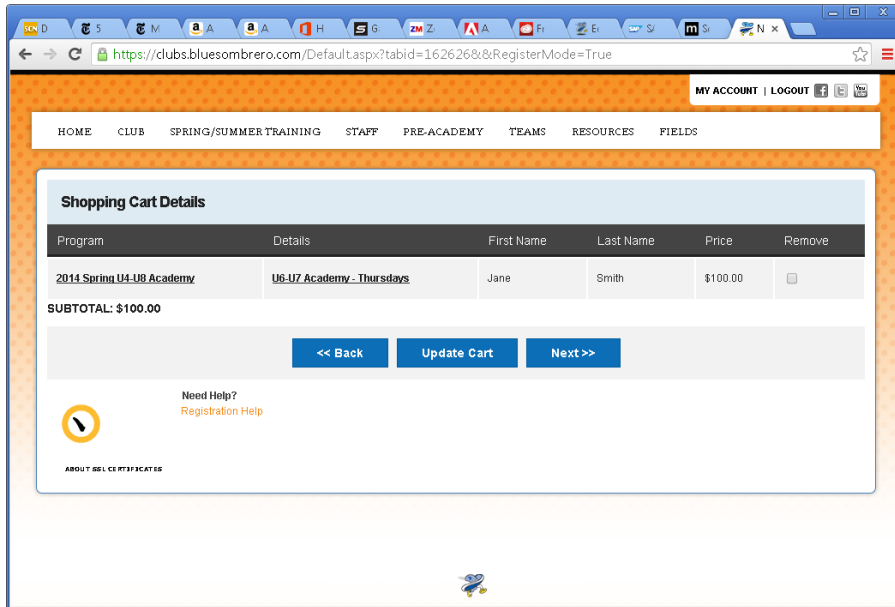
D | 5 | M | A | A | H | G | Z | A | Fr | E | S | S | N ×

https://clubs.bluesombrero.com/Default.aspx?tabid=162626&&RegisterMode=True

MY ACCOUNT | LOGOUT

HOME CLUB SPRING/SUMMER TRAINING STAFF PRE-ACADEMY TEAMS RESOURCES FIELDS

Shopping Cart Details

| Program | Details | First Name | Last Name | Price | Remove |
|---|---|---|---|---|---|
| 2014 Spring U4-U8 Academy | U6-U7 Academy - Thursdays | Jane | Smith | $100.00 | |

SUBTOTAL: $100.00

<< Back Update Cart Next >>

Need Help?
Registration Help

ABOUT SSL CERTIFICATES